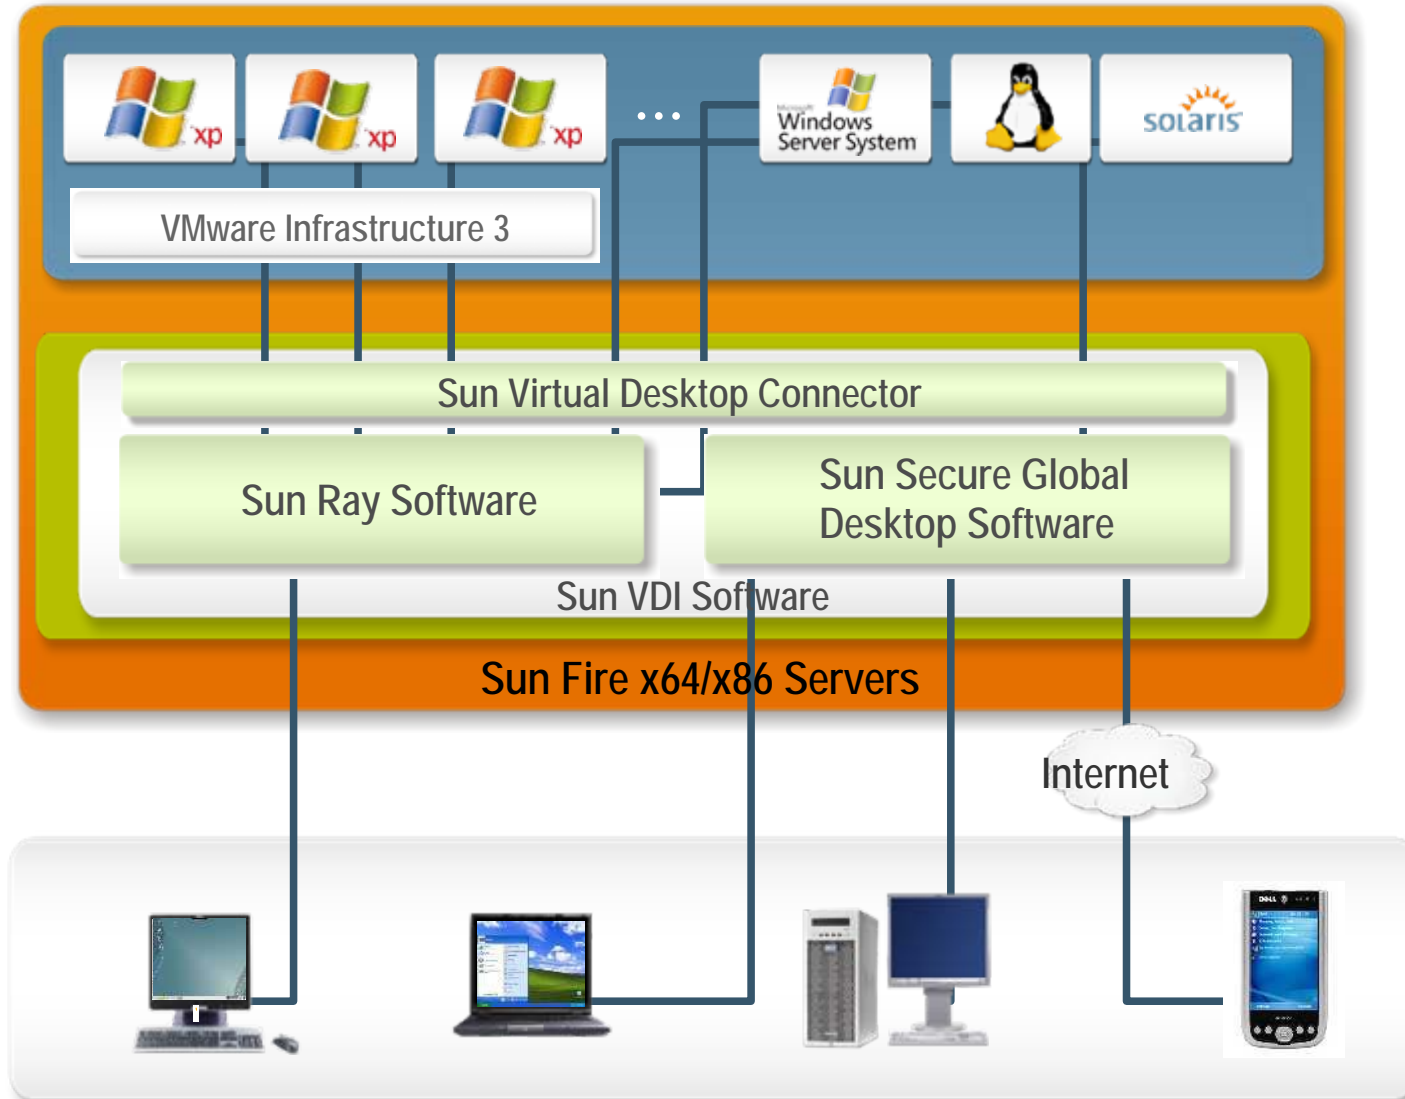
xp

xp

xp

...

Microsoft Windows Server System

solaris

VMware Infrastructure 3

Sun Virtual Desktop Connector

Sun Ray Software

Sun Secure Global Desktop Software

Sun VDI Software

Sun Fire x64/x86 Servers

Internet

DELL